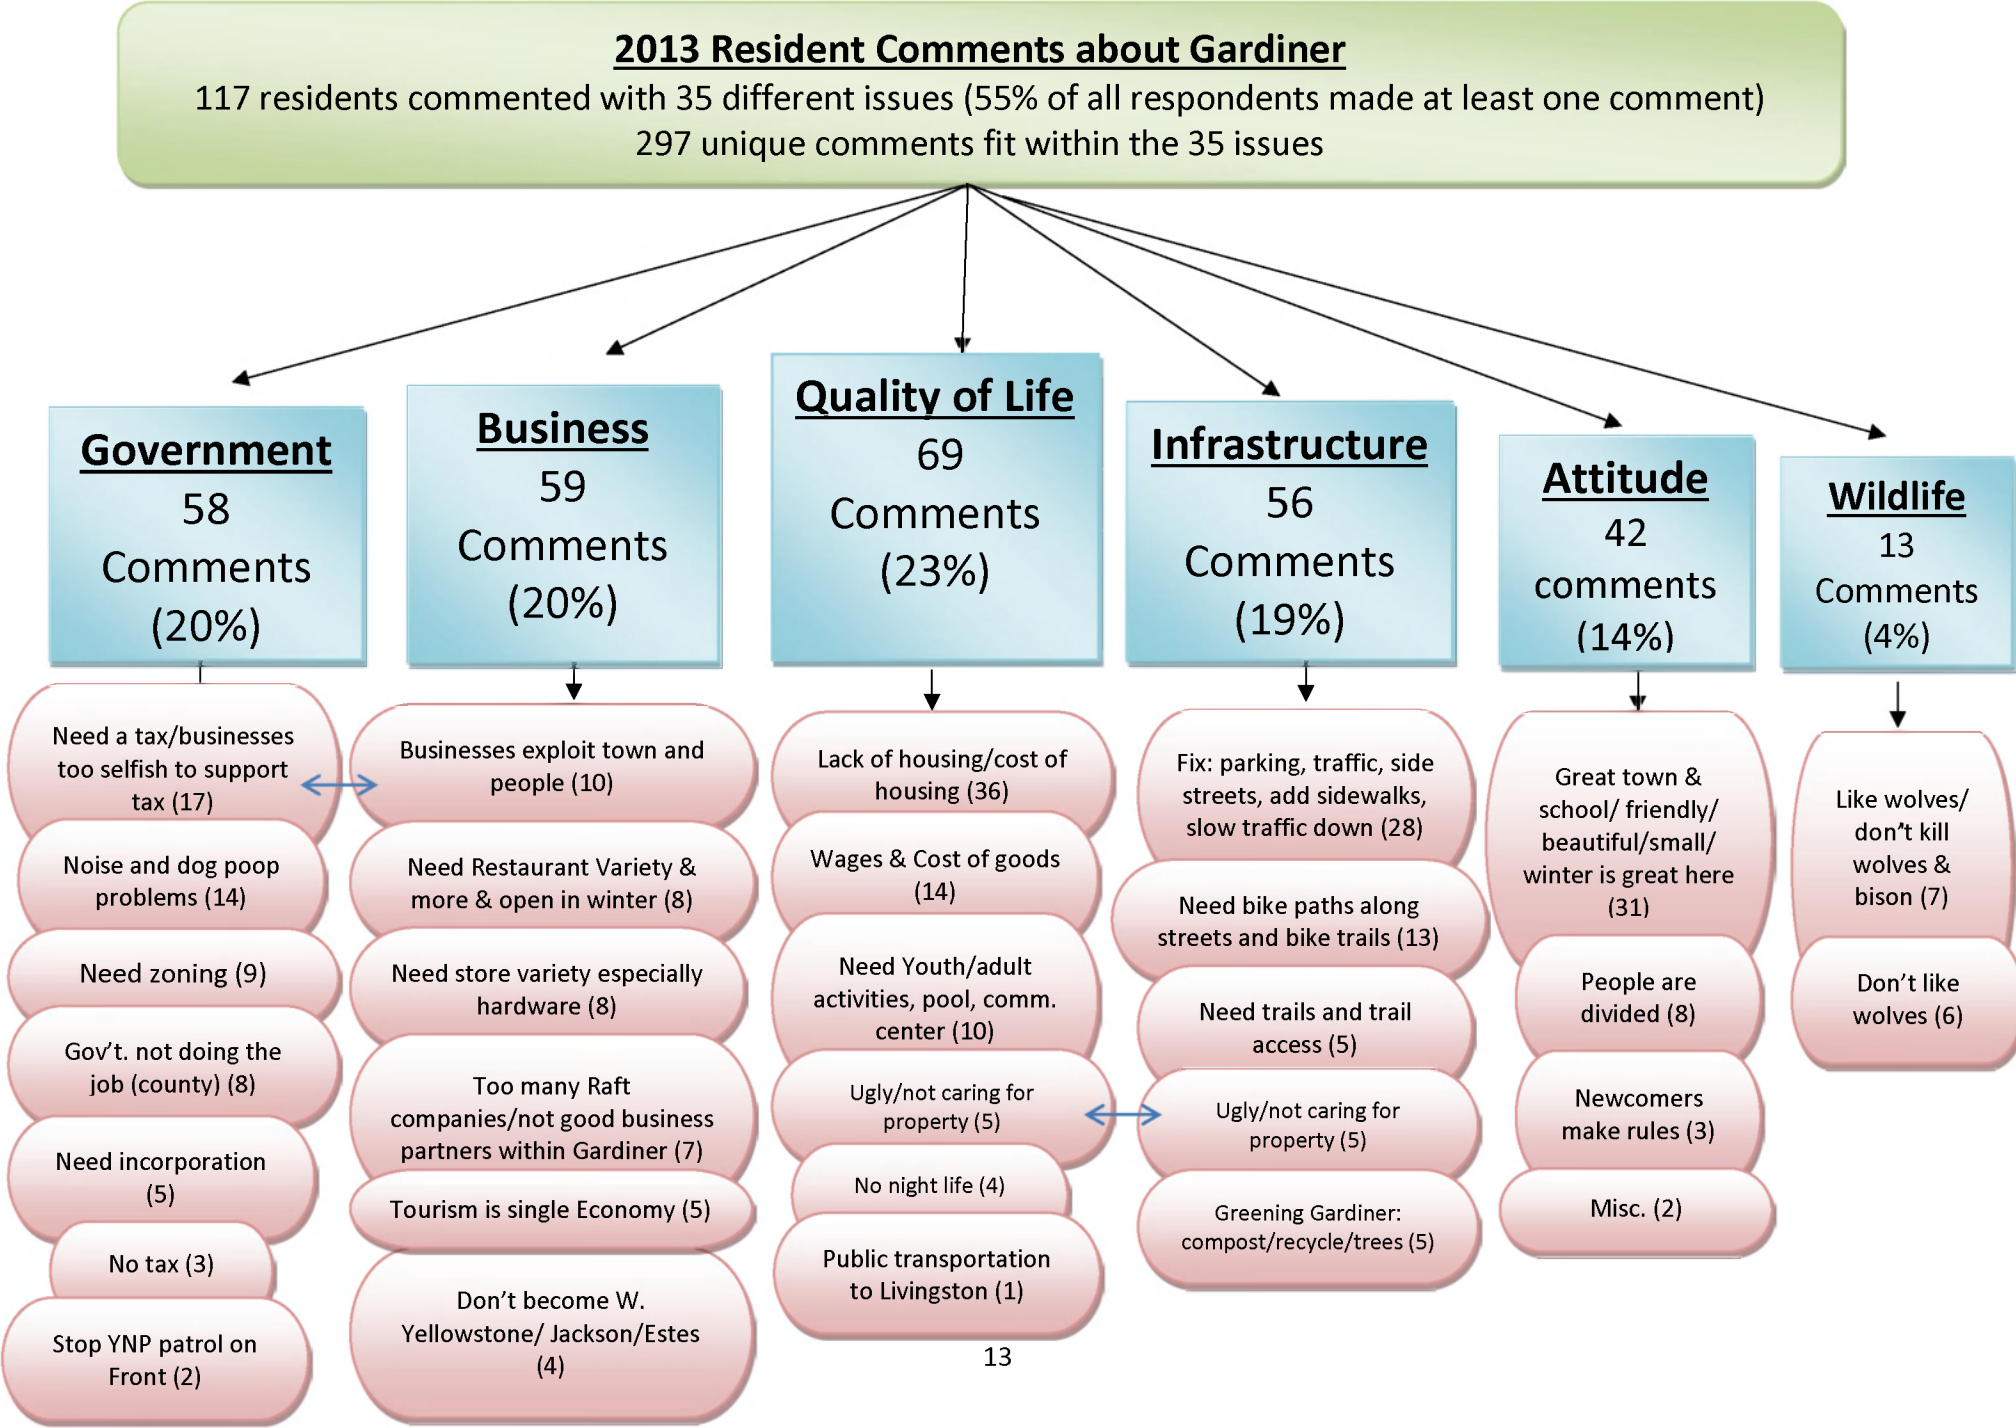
2013 Resident Comments about Gardiner
117 residents commented with 35 different issues (55% of all respondents made at least one comment)
297 unique comments fit within the 35 issues

Government
58
Comments
(20%)

Need a tax/businesses too selfish to support tax (17)

Noise and dog poop problems (14)

Need zoning (9)

Gov't. not doing the job (county) (8)

Need incorporation (5)

No tax (3)

Stop YNP patrol on Front (2)

Business
59
Comments
(20%)

Businesses exploit town and people (10)

Need Restaurant Variety & more & open in winter (8)

Need store variety especially hardware (8)

Too many Raft companies/not good business partners within Gardiner (7)

Tourism is single Economy (5)

Don't become W. Yellowstone/ Jackson/Estes (4)

Quality of Life
69
Comments
(23%)

Lack of housing/cost of housing (36)

Wages & Cost of goods (14)

Need Youth/adult activities, pool, comm. center (10)

Ugly/not caring for property (5)

No night life (4)

Public transportation to Livingston (1)

Infrastructure
56
Comments
(19%)

Fix: parking, traffic, side streets, add sidewalks, slow traffic down (28)

Need bike paths along streets and bike trails (13)

Need trails and trail access (5)

Ugly/not caring for property (5)

Greening Gardiner: compost/recycle/trees (5)

Attitude
42
comments
(14%)

Great town & school/ friendly/ beautiful/small/ winter is great here (31)

People are divided (8)

Newcomers make rules (3)

Misc. (2)

Wildlife
13
Comments
(4%)

Like wolves/ don't kill wolves & bison (7)

Don't like wolves (6)

13